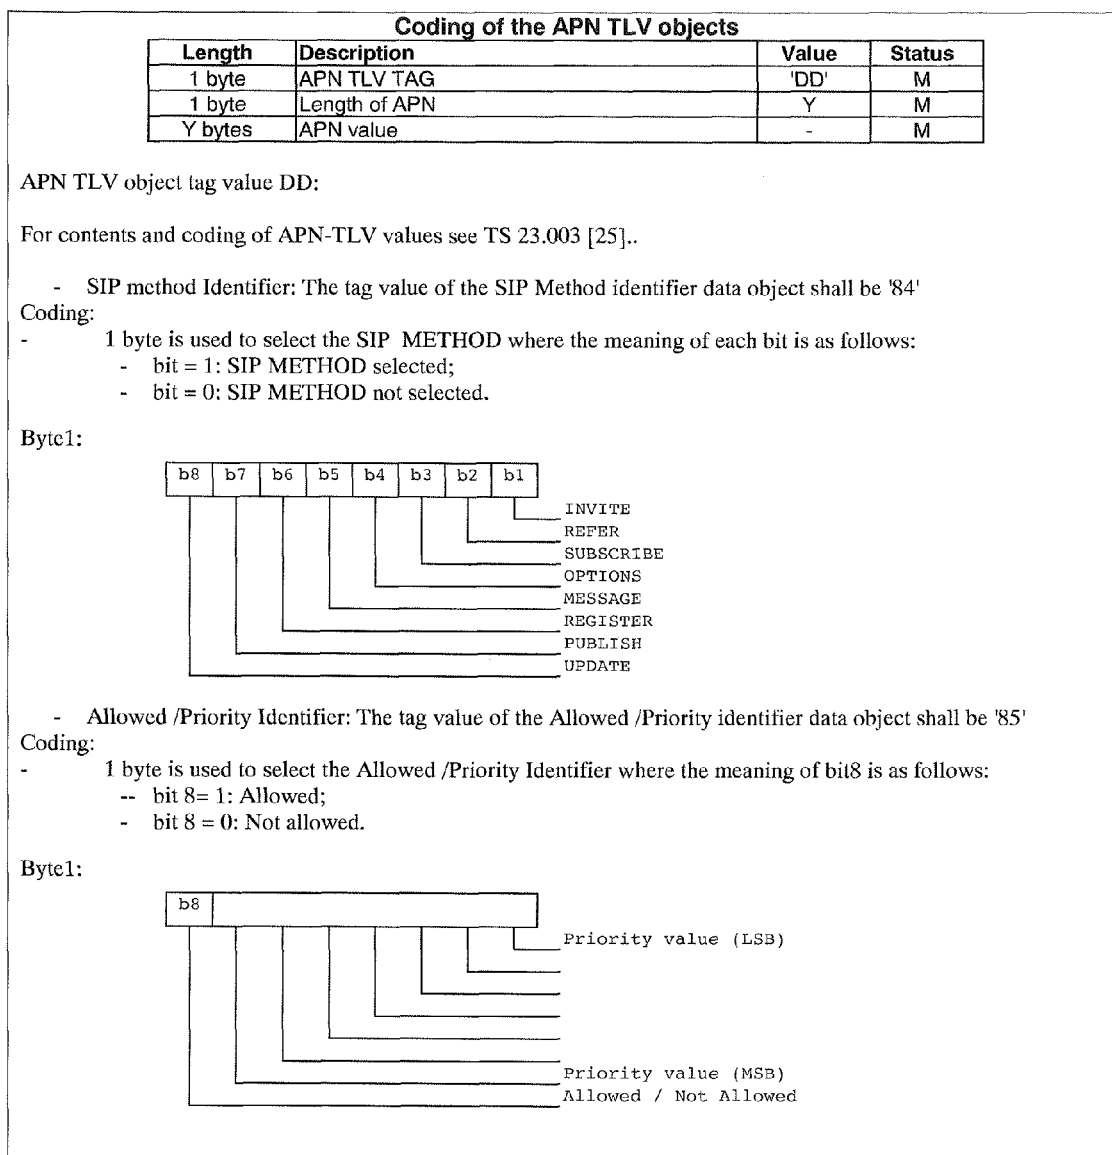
Coding of the APN TLV objects

| Length | Description | Value | Status |
|---|---|---|---|
| 1 byte | APN TLV TAG | 'DD' | M |
| 1 byte | Length of APN | Y | M |
| Y bytes | APN value | - | M |

APN TLV object tag value DD:

For contents and coding of APN-TLV values see TS 23.003 [25]..

- SIP method Identifier: The tag value of the SIP Method identifier data object shall be '84'
Coding:
- 1 byte is used to select the SIP METHOD where the meaning of each bit is as follows:
- bit = 1: SIP METHOD selected;
- bit = 0: SIP METHOD not selected.

Byte1:

b8 b7 b6 b5 b4 b3 b2 b1

INVITE
REFER
SUBSCRIBE
OPTIONS
MESSAGE
REGISTER
PUBLISH
UPDATE

- Allowed /Priority Identifier: The tag value of the Allowed /Priority identifier data object shall be '85'
Coding:
- 1 byte is used to select the Allowed /Priority Identifier where the meaning of bit8 is as follows:
-- bit 8= 1: Allowed;
- bit 8 = 0: Not allowed.

Byte1:

b8

Priority value (LSB)
Priority value (MSB)
Allowed / Not Allowed